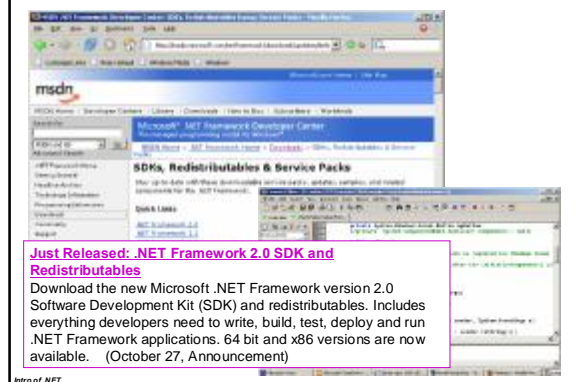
msdn

Microsoft .NET Framework Developer Center

SDKs, Redistributables & Service Packs

Quick Links

Just Released: .NET Framework 2.0 SDK and Redistributables

Download the new Microsoft .NET Framework version 2.0 Software Development Kit (SDK) and redistributables. Includes everything developers need to write, build, test, deploy and run .NET Framework applications. 64 bit and x86 versions are now available. (October 27, Announcement)

Intro of .NET